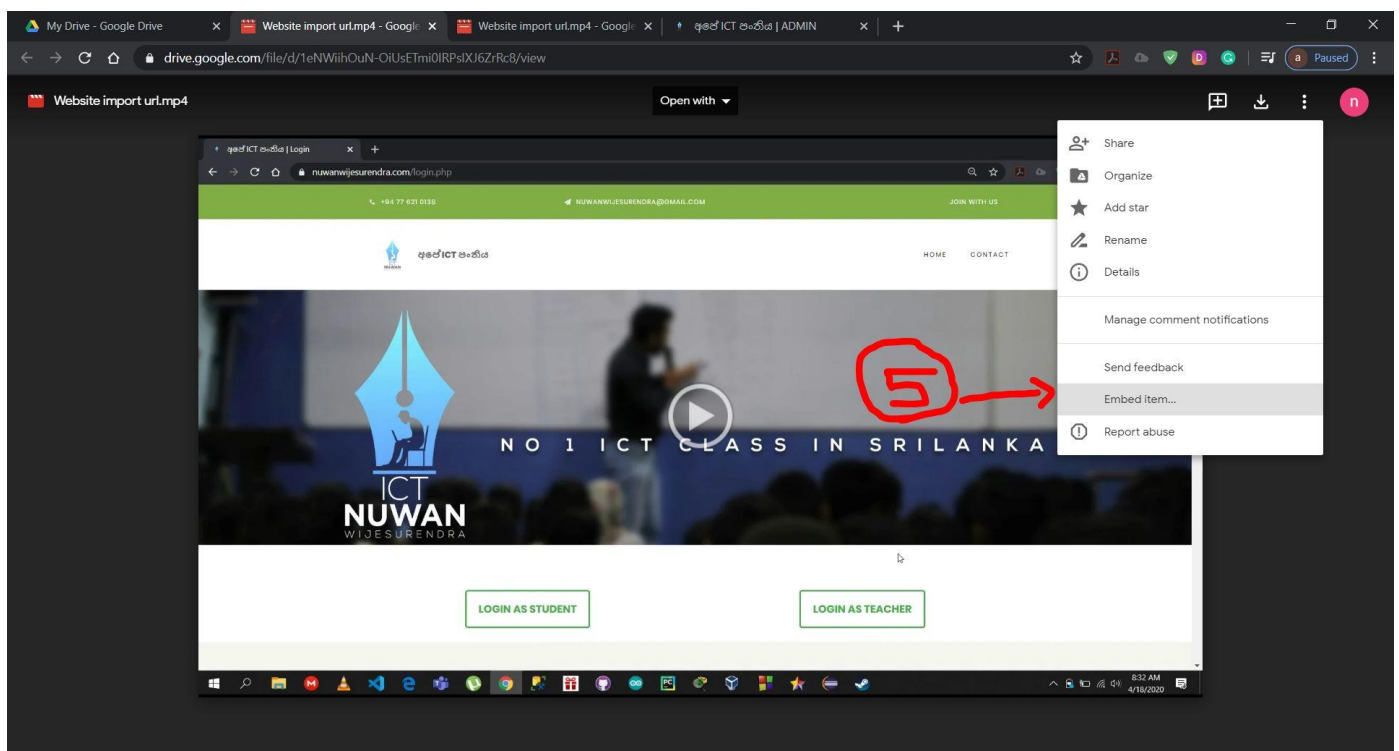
My Drive - Google Drive | Website import url.mp4 - Google | Website import url.mp4 - Google | අපේ ICT පංතිය | ADMIN

drive.google.com/file/d/1eNWiihOuN-OiUsETmi0IRPsIXJ6ZrRc8/view

Paused

Website import url.mp4

Open with

අපේ ICT පංතිය | Login

nuwanwijesurendra.com/login.php

+94 77 621 0130

NUWANWIJESURENDRA@GMAIL.COM

JOIN WITH US

අපේ ICT පංතිය

HOME CONTACT

NO 1 ICT CLASS IN SRILANKA

ICT
NUWAN
WIJESURENDRA

LOGIN AS STUDENT

LOGIN AS TEACHER

8:32 AM
4/18/2020

Share
Organize
Add star
Rename
Details
Manage comment notifications
Send feedback
Embed item...
Report abuse

5